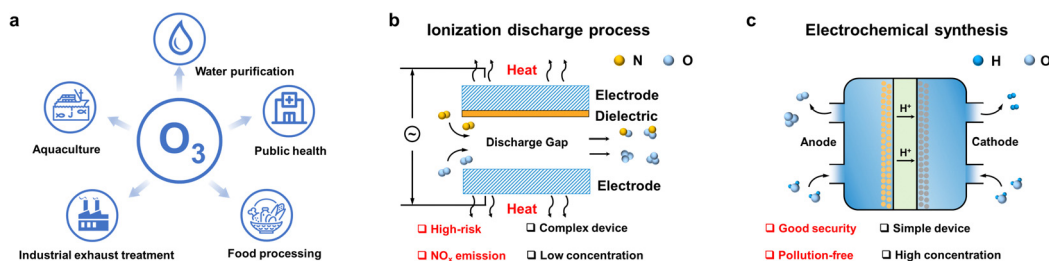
a

Water purification

Aquaculture

$O_3$

Public health

Industrial exhaust treatment

Food processing

b

Ionization discharge process

N O

Heat

Electrode

Dielectric

~

Discharge Gap

Electrode

Heat

❑ High-risk ❑ Complex device

❑ $NO_x$ emission ❑ Low concentration

c

Electrochemical synthesis

H O

$H^+$

Anode

Cathode

$H^+$

❑ Good security ❑ Simple device

❑ Pollution-free ❑ High concentration